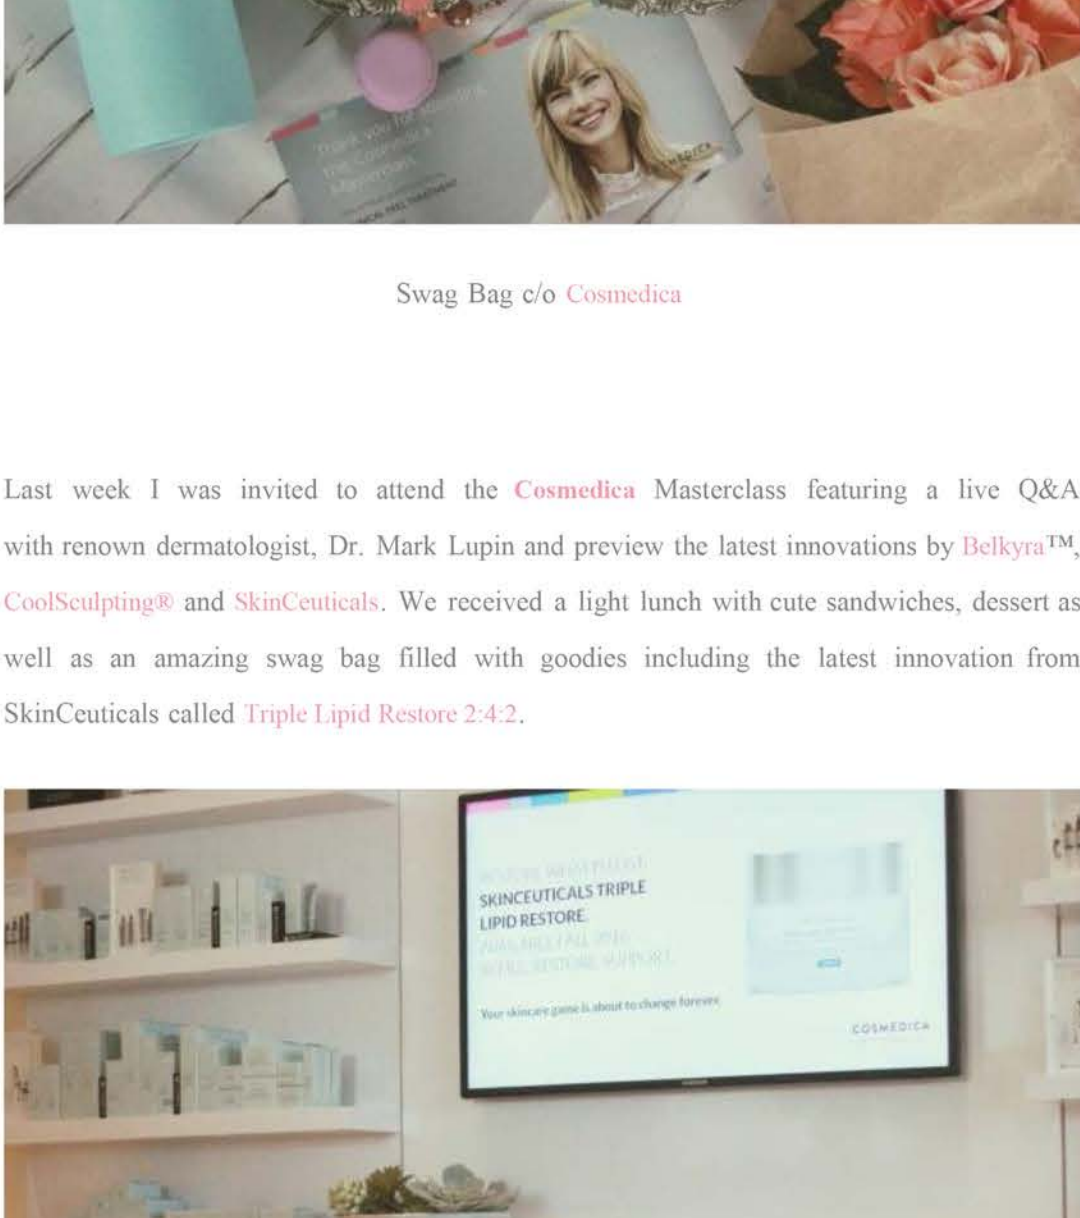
Thank you for attending the Cosmedica Masterclass

Swag Bag c/o Cosmedica

Last week I was invited to attend the Cosmedica Masterclass featuring a live Q&A with renown dermatologist, Dr. Mark Lupin and preview the latest innovations by Belkyra™, CoolSculpting® and SkinCeuticals. We received a light lunch with cute sandwiches, dessert as well as an amazing swag bag filled with goodies including the latest innovation from SkinCeuticals called Triple Lipid Restore 2:4:2.

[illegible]
SKINCEUTICALS TRIPLE LIPID RESTORE
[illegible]
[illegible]

Your skincare game is about to change forever

COSMEDICA